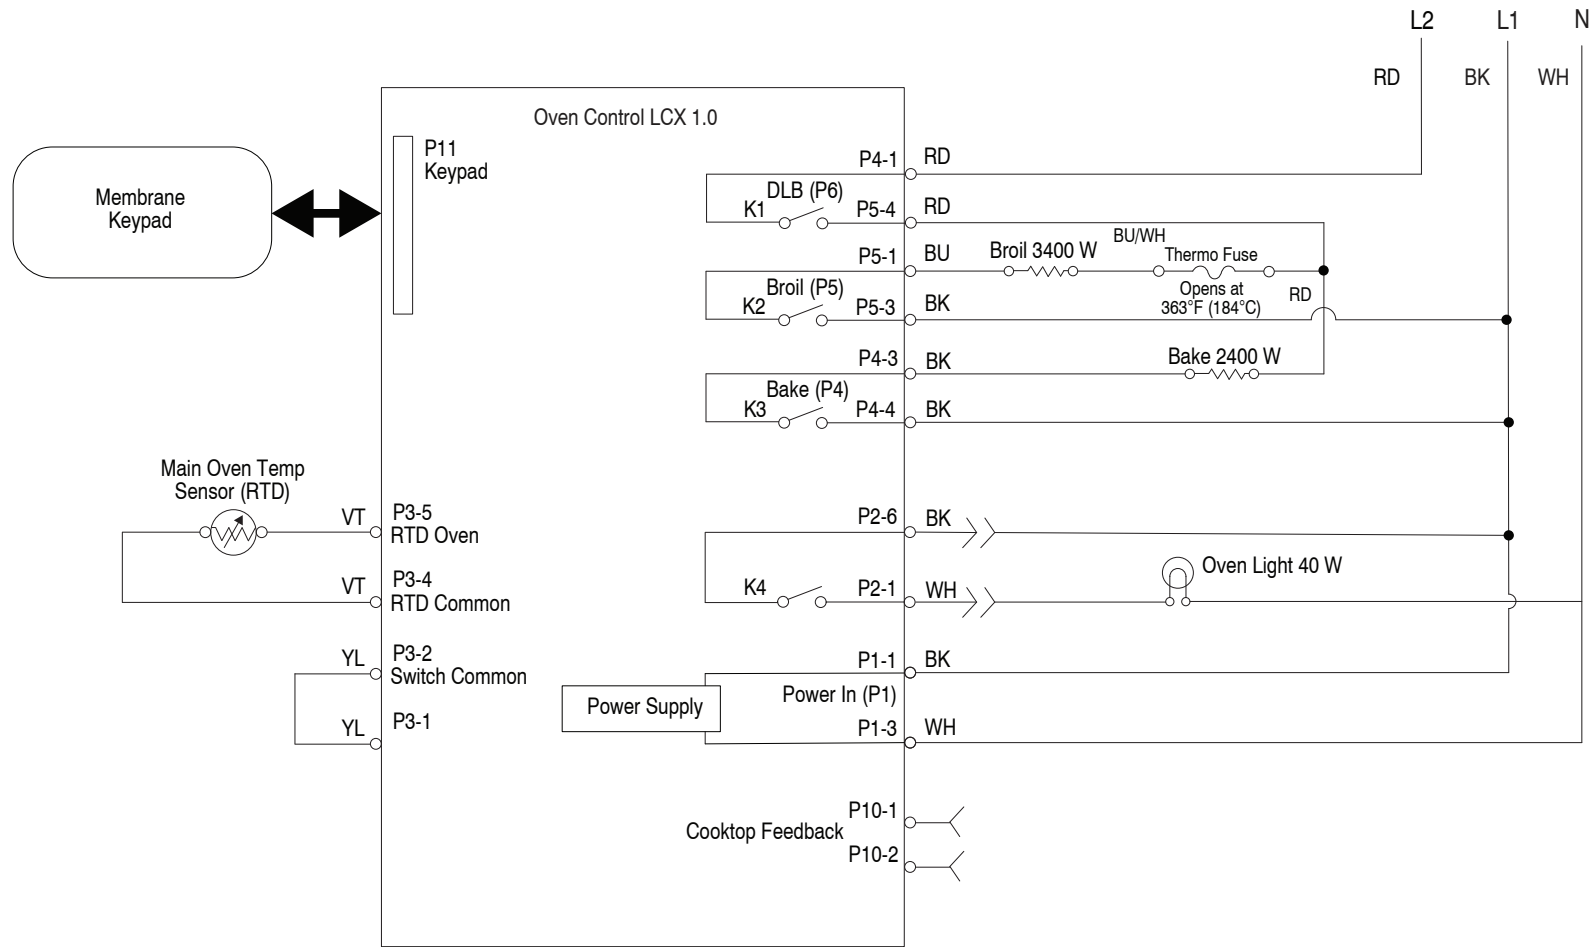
L2 L1 N

RD BK WH

Oven Control LCX 1.0

Membrane Keypad

P11 Keypad

P4-1 RD

DLB (P6)
K1
P5-4 RD

P5-1 BU
Broil 3400 W
BU/WH
Thermo Fuse

Broil (P5)
K2
P5-3 BK
Opens at 363°F (184°C)
RD

P4-3 BK
Bake 2400 W

Bake (P4)
K3
P4-4 BK

Main Oven Temp Sensor (RTD)

VT
P3-5 RTD Oven

P2-6 BK

Oven Light 40 W

K4
P2-1 WH

VT
P3-4 RTD Common

YL
P3-2 Switch Common

P1-1 BK

Power In (P1)

Power Supply

YL
P3-1

P1-3 WH

P10-1
Cooktop Feedback
P10-2